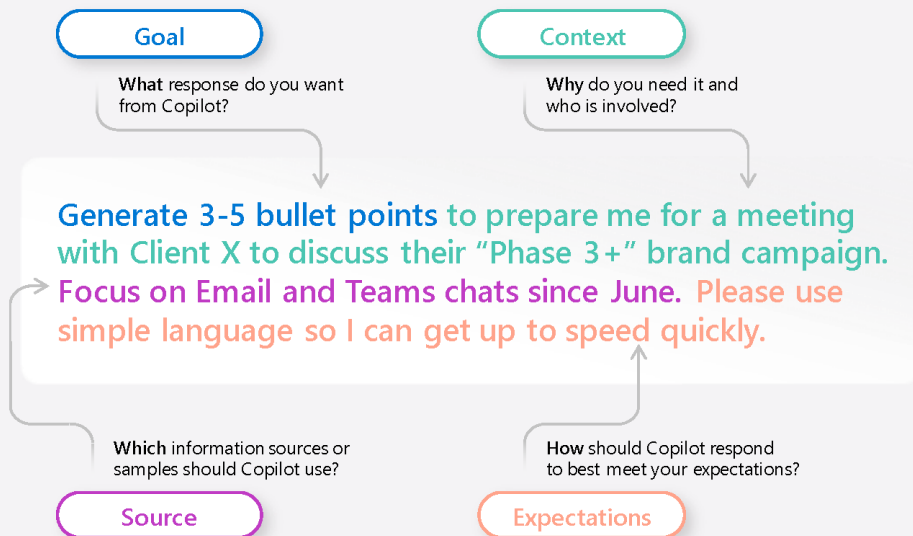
Goal

What response do you want from Copilot?

Context

Why do you need it and who is involved?

Generate 3-5 bullet points to prepare me for a meeting with Client X to discuss their "Phase 3+" brand campaign. Focus on Email and Teams chats since June. Please use simple language so I can get up to speed quickly.

Which information sources or samples should Copilot use?

Source

How should Copilot respond to best meet your expectations?

Expectations